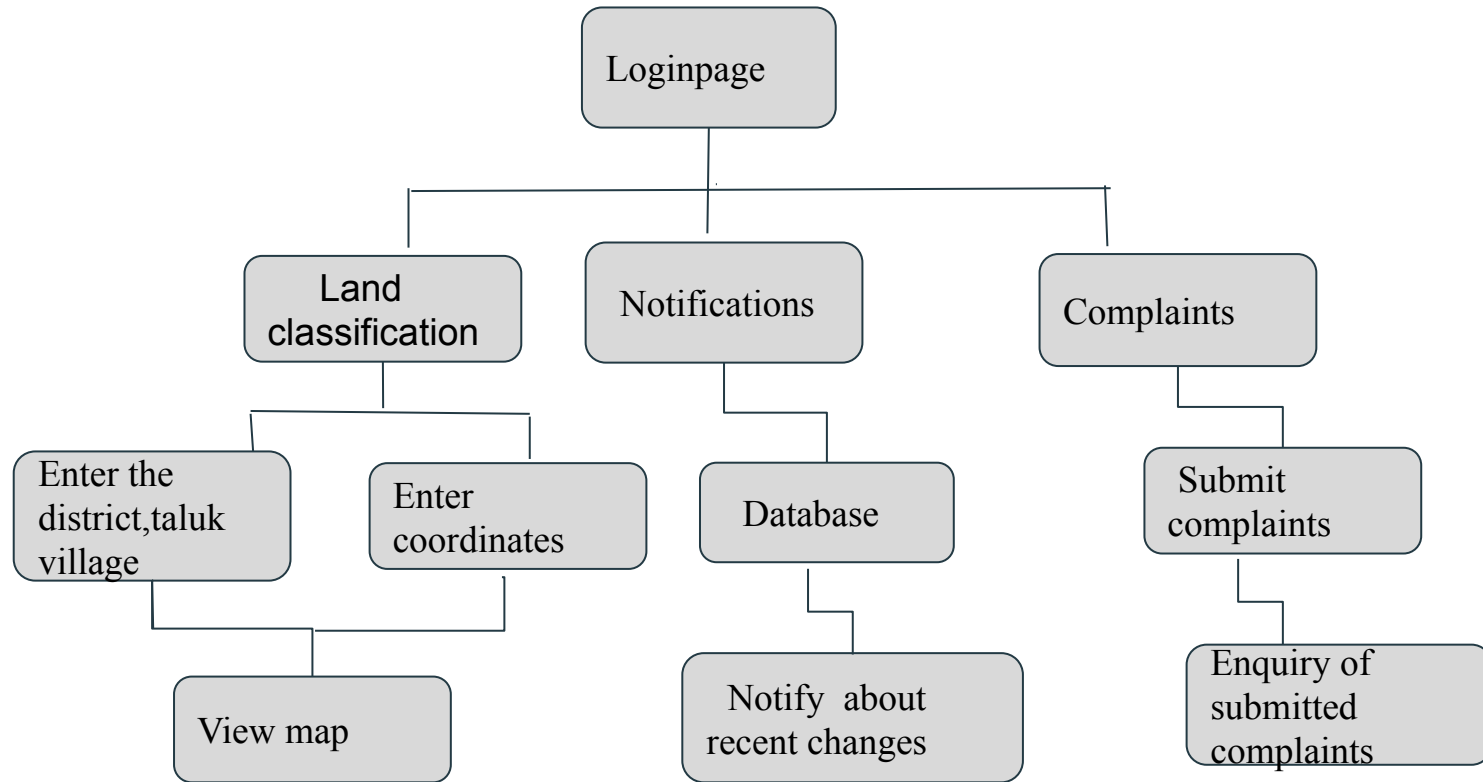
Loginpage

Land classification

Notifications

Complaints

Enter the district,taluk village

Enter coordinates

Database

Submit complaints

View map

Notify about recent changes

Enquiry of submitted complaints